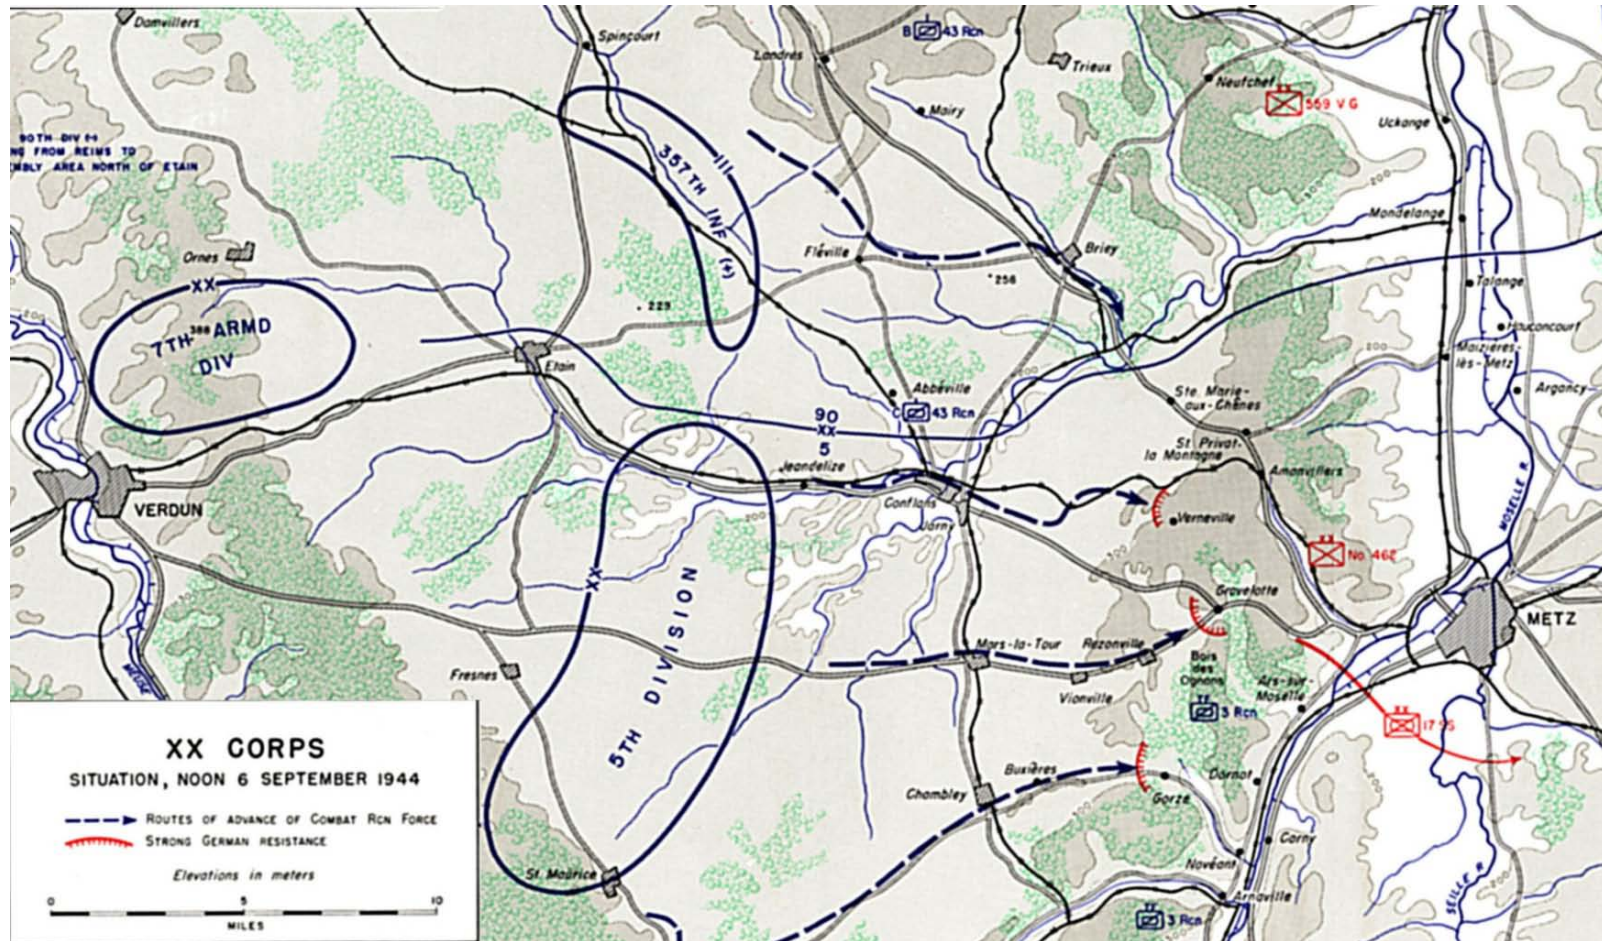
Damvillers

Spincourt

B 43 Rcn

Landres

Trieux

Neufchef

559 V G

Mairy

Uckange

90TH DIV IS
NG FROM REIMS TO
MBLY AREA NORTH OF ETAIN

III
357TH INF (-)

Mondelange

Fléville

Briey

Ornes

256

XX
7TH ARMD DIV

388

223

Talange

Hauconcourt

Etain

Maizières-lès-Metz

Abbéville

C 43 Rcn

Argancy

Ste Marie-aux-Chênes

90
XX
5

St Privat-la Montagne

Jeandelize

Amanvillers

Conflans

Jarny

Verneville

VERDUN

No. 462

MOSELLE R.

XX
5TH DIVISION

Gravelotte

METZ

Mars-la-Tour

Rezonville

Fresnes

Bois des Ognons

Vionville

Ars-sur-Moselle

3 Rcn

17 SS

MEUSE R.

XX CORPS
SITUATION, NOON 6 SEPTEMBER 1944

Routes of advance of Combat Rcn Force
Strong German resistance

Elevations in meters

0 10
MILES

Busières

Chambley

Gorze

Dornot

Corny

Novéant

SEILLE R.

St. Maurice

Arnaville

3 Rcn

200

300